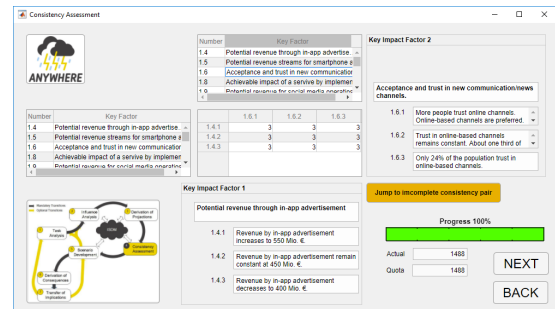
Consistency Assessment

ANYWHERE

| Number | Key Factor |
|---|---|
| 1.4 | Potential revenue through in-app advertise... |
| 1.5 | Potential revenue streams for smartphone a |
| 1.6 | Acceptance and trust in new communicatior |
| 1.8 | Achievable impact of a servive by implemer |
| 1.9 | Potential revenue for social media operatinr |

| Number | Key Factor |
|---|---|
| 1.4 | Potential revenue through in-app advertise... |
| 1.5 | Potential revenue streams for smartphone a |
| 1.6 | Acceptance and trust in new communicatior |
| 1.8 | Achievable impact of a servive by implemer |
| 1.9 | Potential revenue for social media operatinr |

| | 1.6.1 | 1.6.2 | 1.6.3 |
|---|---|---|---|
| 1.4.1 | 3 | 3 | 3 |
| 1.4.2 | 3 | 3 | 3 |
| 1.4.3 | 3 | 3 | 3 |

Key Impact Factor 2

Acceptance and trust in new communication/news channels.

1.6.1 More people trust online channels. Online-based channels are preferred.

1.6.2 Trust in online-based channels remains constant. About one third of

1.6.3 Only 24% of the population trust in online-based channels.

Key Impact Factor 1

Potential revenue through in-app advertisement

1.4.1 Revenue by in-app advertisement increases to 550 Mio. €.

1.4.2 Revenue by in-app advertisement remain constant at 450 Mio. €.

1.4.3 Revenue by in-app advertisement decreases to 400 Mio. €.

Jump to incomplete consistency pair

Progress 100%

Actual 1488

Quota 1488

NEXT

BACK

Mandatory Functions
Optional Functions
Task Analysis
Influence Analysis
Derivation of Projections
Scenario Development
Consistency Assessment
Derivation of Consequences
Transfer of Implications